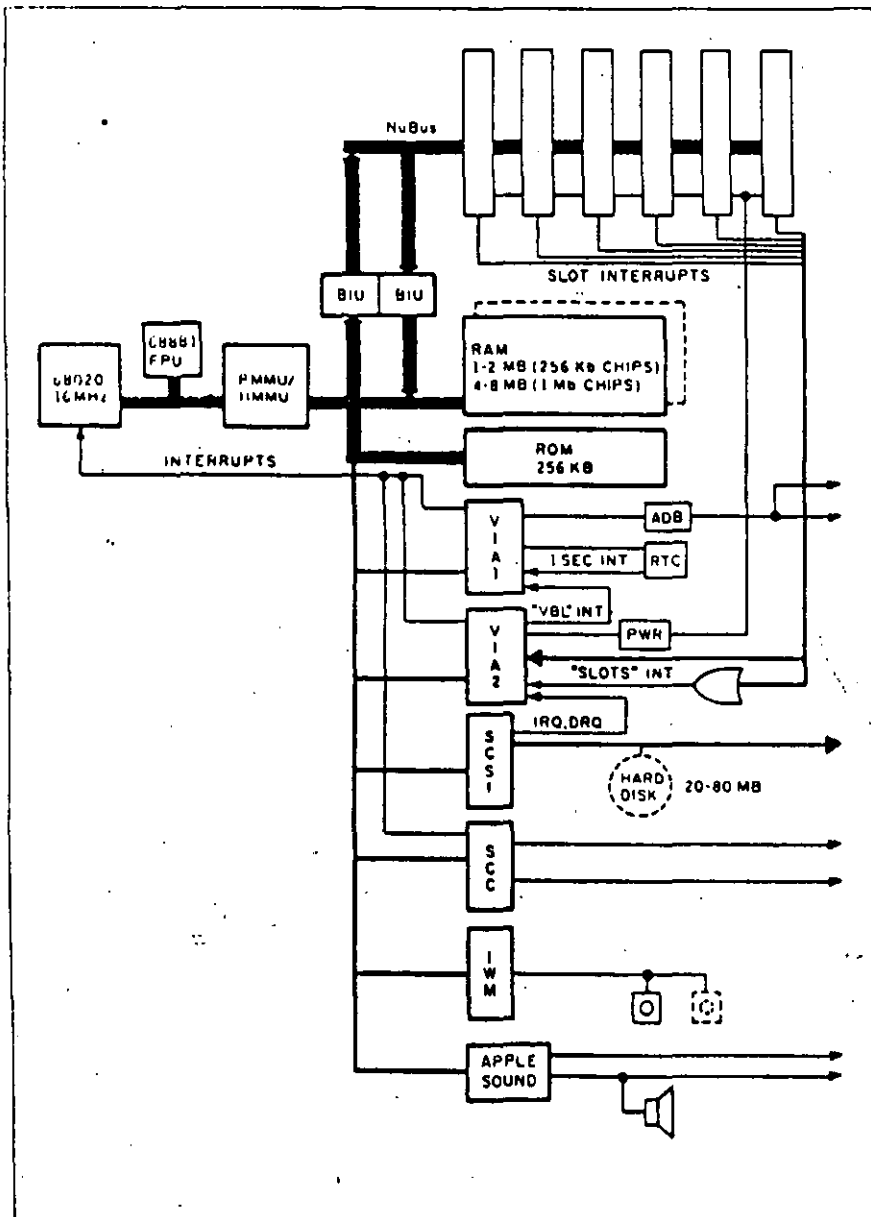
NuBus

SLOT INTERRUPTS

BIU BIU

68020 16MHz

68881 FPU

PMMU/ HMMU

RAM
1-2 MB (256 Kb CHIPS)
4-8 MB (1 Mb CHIPS)

ROM
256 KB

INTERRUPTS

VIA 1

ADB

1 SEC INT

RTC

"VBL" INT

VIA 2

PWR

"SLOTS" INT

IRQ, DRQ

SCSI

HARD DISK

20-80 MB

SCC

IWM

APPLE SOUND